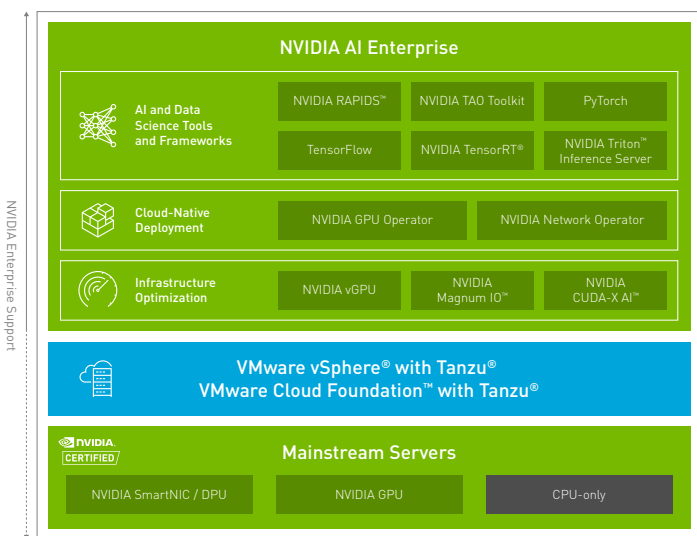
NVIDIA Enterprise Support

NVIDIA AI Enterprise

AI and Data Science Tools and Frameworks

NVIDIA RAPIDS™

NVIDIA TAO Toolkit

PyTorch

TensorFlow

NVIDIA TensorRT®

NVIDIA Triton™ Inference Server

Cloud-Native Deployment

NVIDIA GPU Operator

NVIDIA Network Operator

Infrastructure Optimization

NVIDIA vGPU

NVIDIA Magnum IO™

NVIDIA CUDA-X AI™

VMware vSphere® with Tanzu®
VMware Cloud Foundation™ with Tanzu®

NVIDIA. CERTIFIED

Mainstream Servers

NVIDIA SmartNIC / DPU

NVIDIA GPU

CPU-only